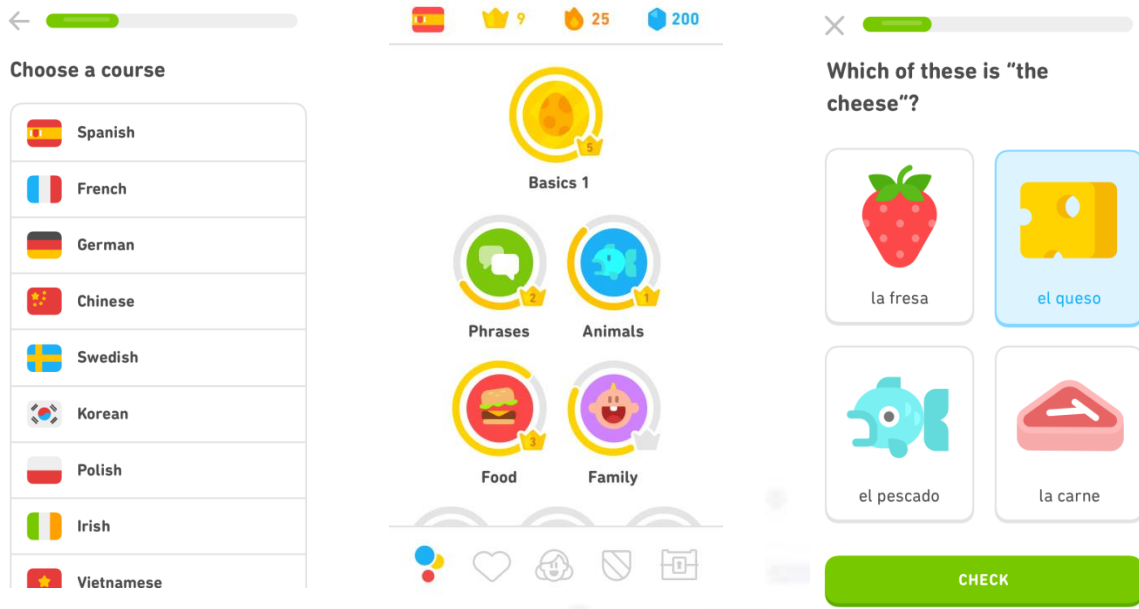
Choose a course

Spanish

French

German

Chinese

Swedish

Korean

Polish

Irish

Vietnamese

9 25 200

5

Basics 1

2

Phrases

1

Animals

3

Food

Family

Which of these is "the cheese"?

la fresa

el queso

el pescado

la carne

CHECK